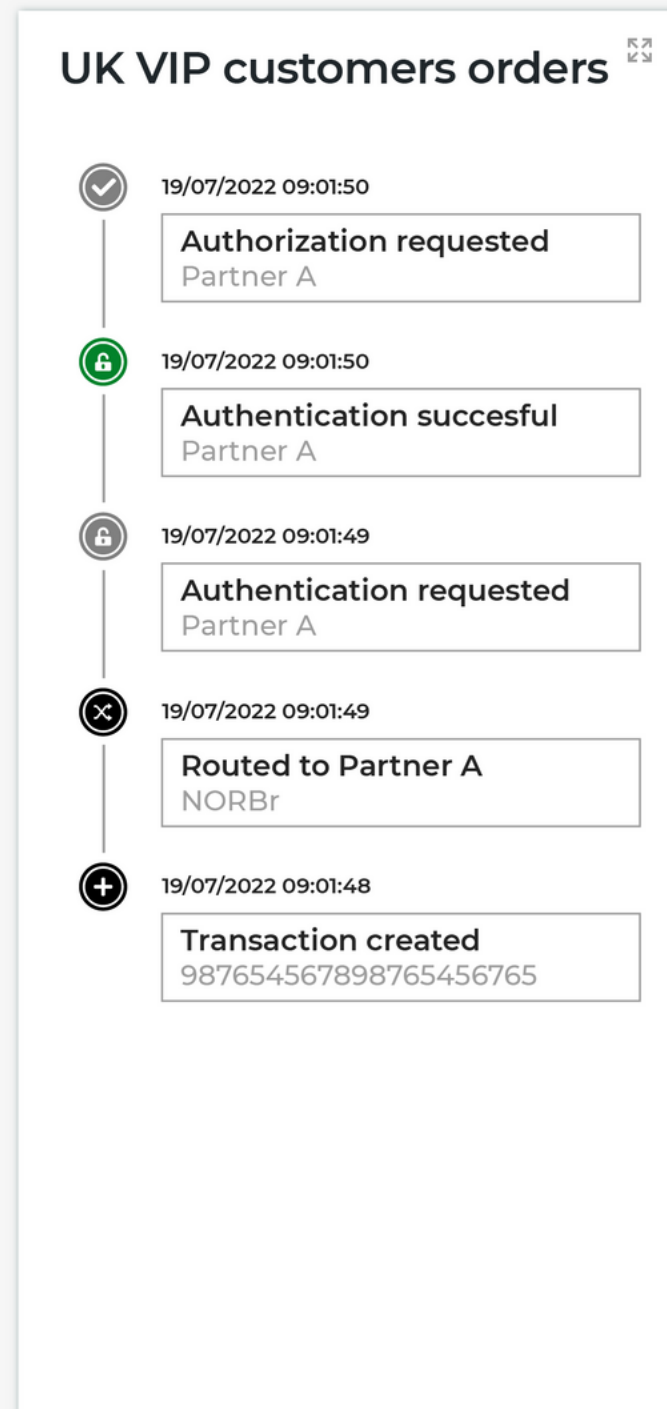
UK VIP customers orders

19/07/2022 09:01:50

Authorization requested
Partner A

19/07/2022 09:01:50

Authentication succesful
Partner A

19/07/2022 09:01:49

Authentication requested
Partner A

19/07/2022 09:01:49

Routed to Partner A
NORBr

19/07/2022 09:01:48

Transaction created
98765456789876545676​5